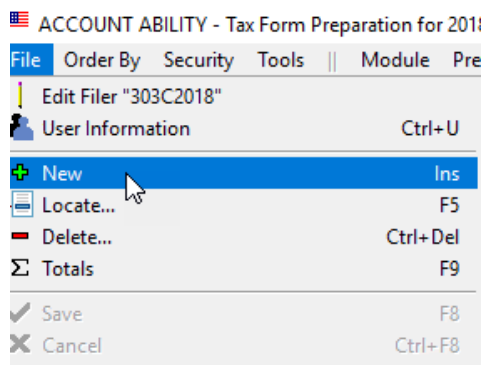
ACCOUNT ABILITY - Tax Form Preparation for 2018

File Order By Security Tools || Module Pre

Edit Filer "303C2018"
User Information Ctrl+U
New Ins
Locate... F5
Delete... Ctrl+Del
Totals F9
Save F8
Cancel Ctrl+F8